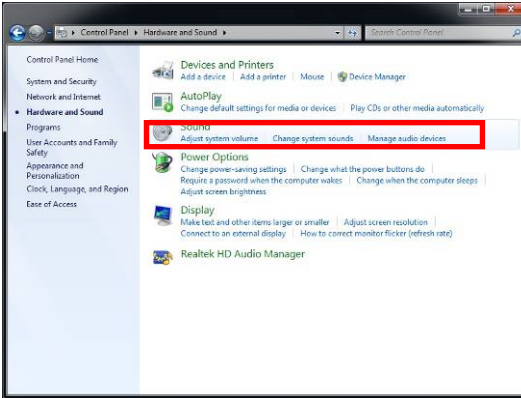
Control Panel ▸ Hardware and Sound ▸

Search Control Panel

Control Panel Home

System and Security

Network and Internet

Hardware and Sound

Programs

User Accounts and Family Safety

Appearance and Personalization

Clock, Language, and Region

Ease of Access

Devices and Printers

Add a device | Add a printer | Mouse | Device Manager

AutoPlay

Change default settings for media or devices | Play CDs or other media automatically

Sound

Adjust system volume | Change system sounds | Manage audio devices

Power Options

Change power-saving settings | Change what the power buttons do

Require a password when the computer wakes | Change when the computer sleeps

Adjust screen brightness

Display

Make text and other items larger or smaller | Adjust screen resolution

Connect to an external display | How to correct monitor flicker (refresh rate)

Realtek HD Audio Manager